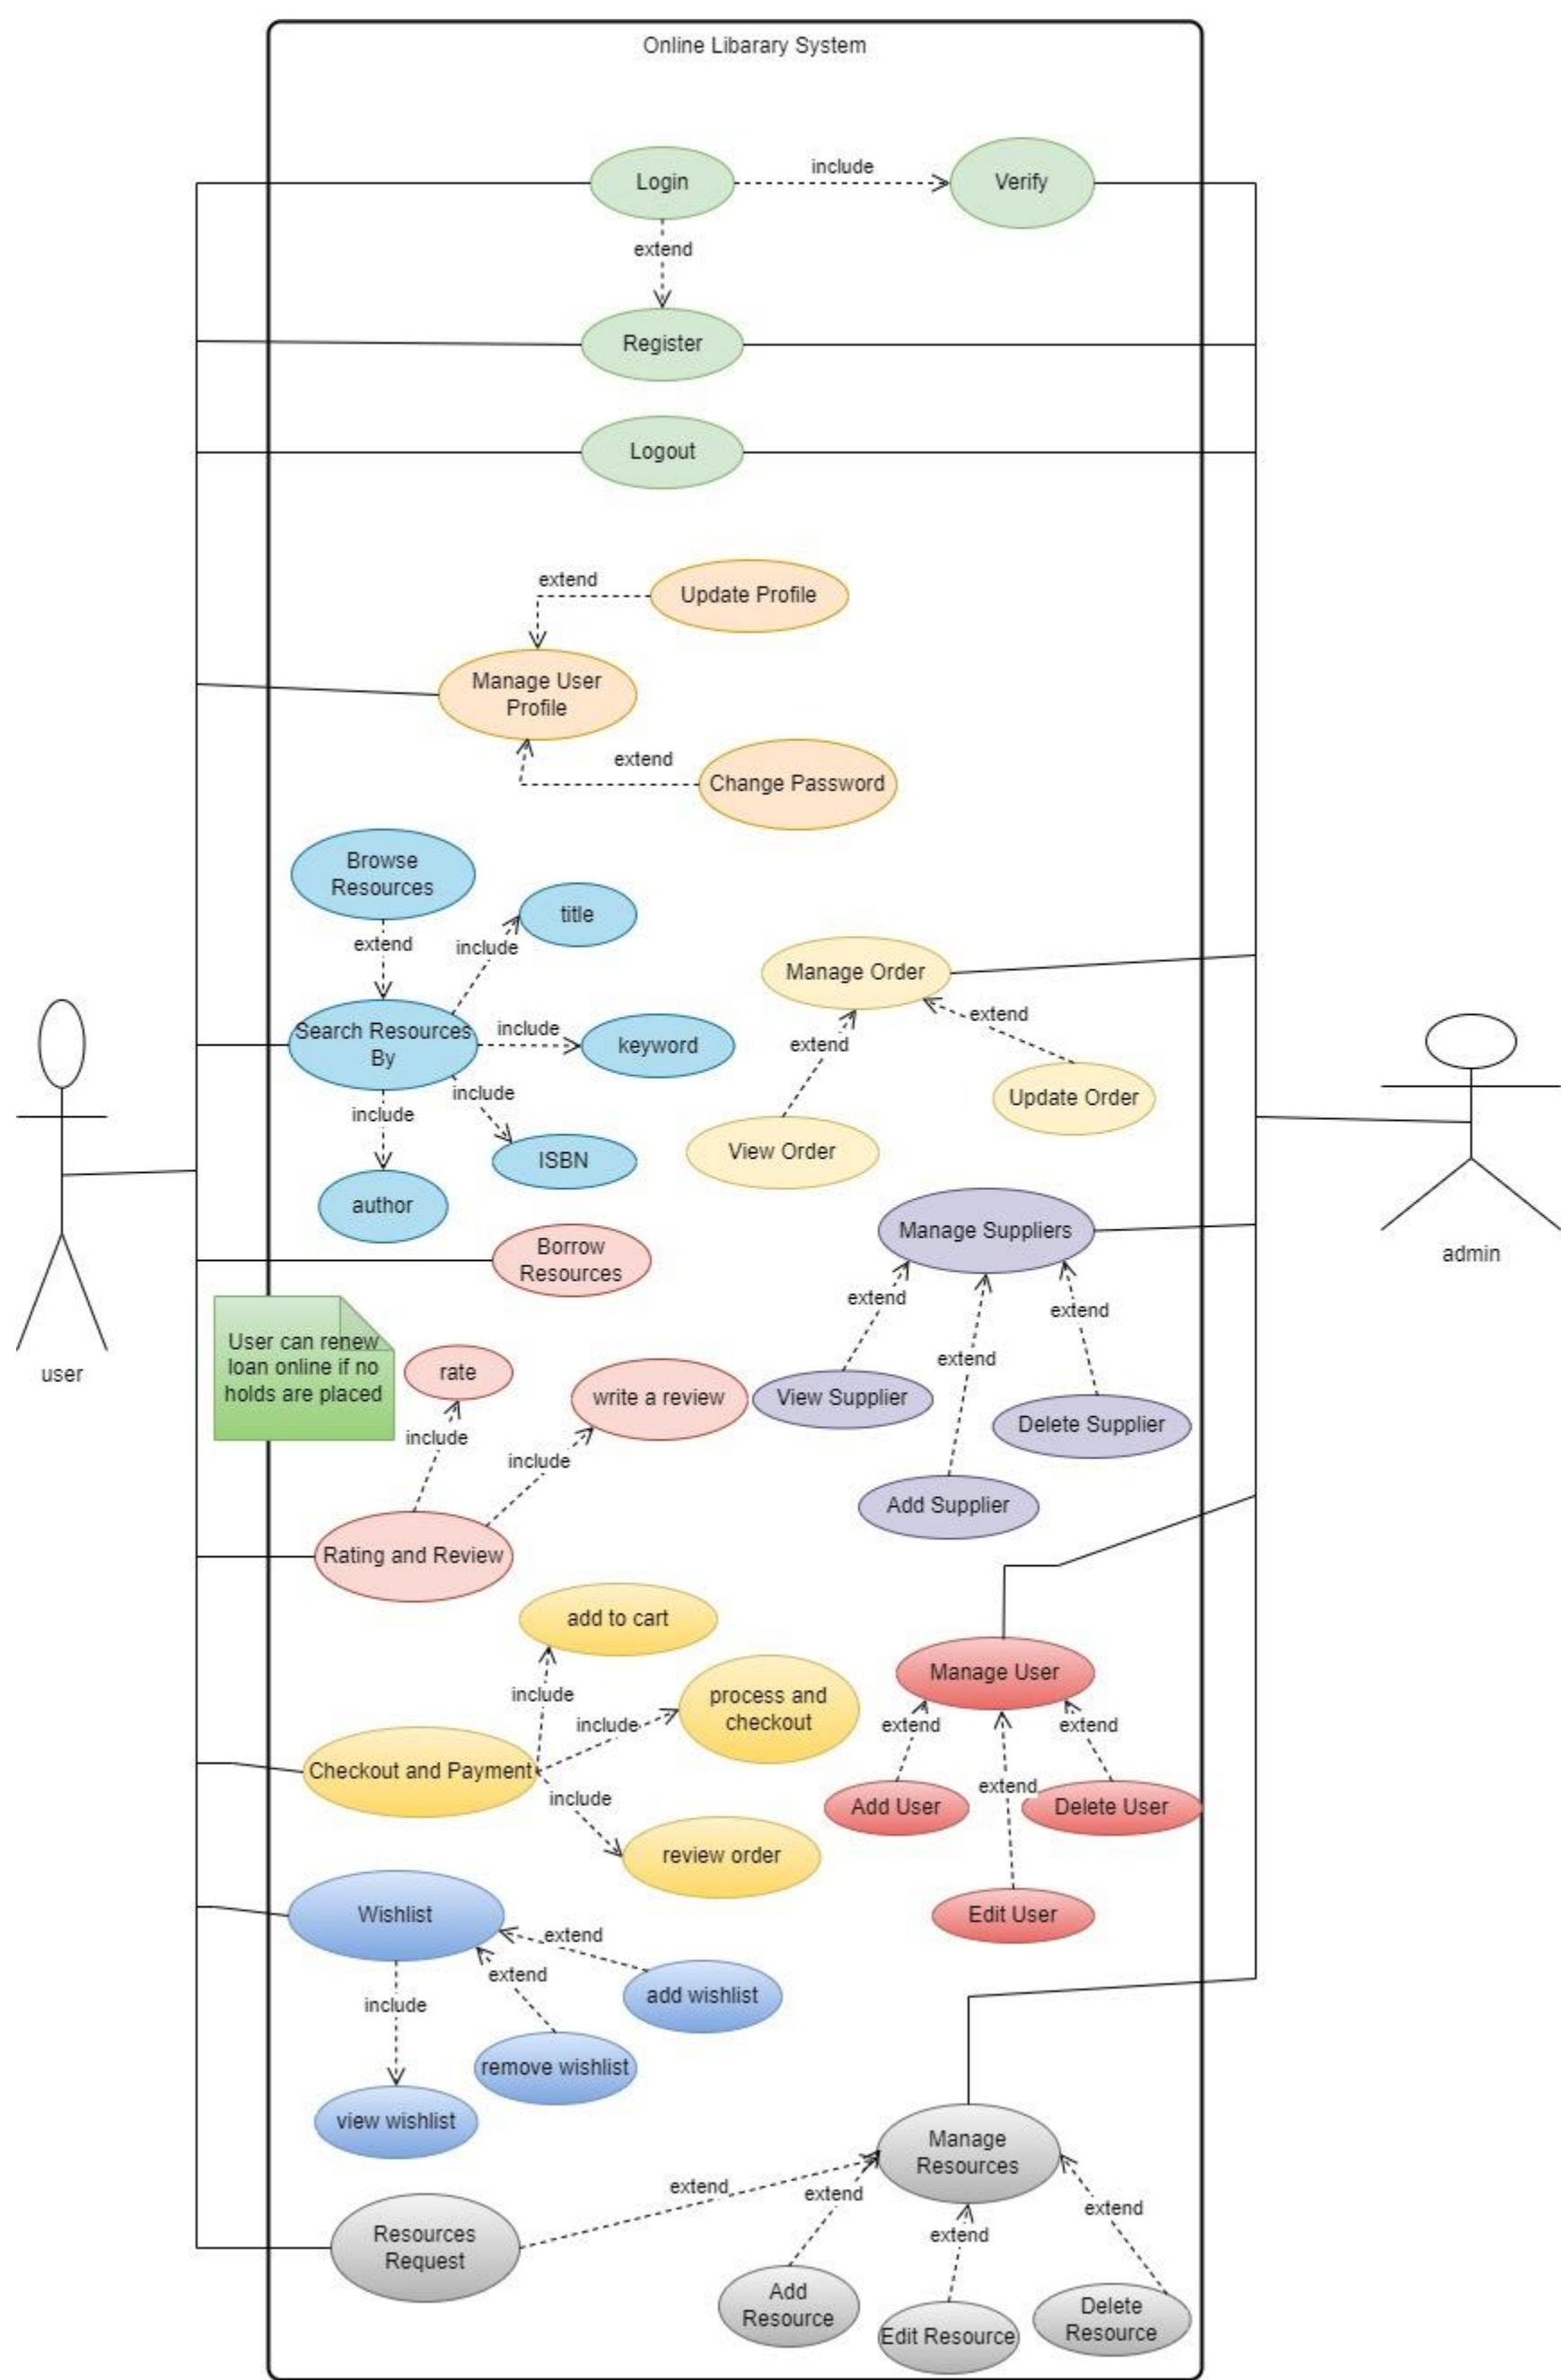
Online Libarary System

Login
include
Verify
extend
Register
Logout

extend
Update Profile
Manage User Profile
extend
Change Password

Browse Resources
extend
include
title
Search Resources By
include
keyword
include
ISBN
include
author

Manage Order
extend
extend
Update Order
View Order

Borrow Resources

Manage Suppliers
extend
extend
extend
View Supplier
Delete Supplier
Add Supplier

User can renew loan online if no holds are placed

rate
write a review
include
include
Rating and Review

add to cart
include
process and checkout
include
Checkout and Payment
include
review order

Manage User
extend
extend
extend
Add User
Delete User
Edit User

Wishlist
extend
extend
add wishlist
include
remove wishlist
view wishlist

Manage Resources
extend
extend
extend
extend
Resources Request
Add Resource
Edit Resource
Delete Resource

user
admin